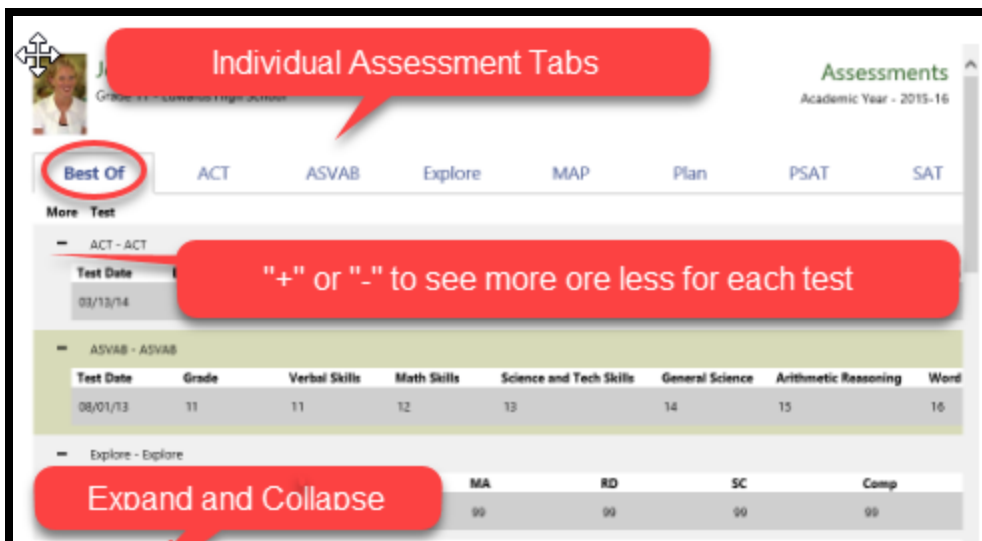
Individual Assessment Tabs

J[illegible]
Grade 11 - Edwards High School

Assessments
Academic Year - 2015-16

Best Of | ACT | ASVAB | Explore | MAP | Plan | PSAT | SAT

More Test

– ACT - ACT

Test Date
03/13/14

"+" or "-" to see more ore less for each test

– ASVAB - ASVAB

| Test Date | Grade | Verbal Skills | Math Skills | Science and Tech Skills | General Science | Arithmetic Reasoning | Word |
|---|---|---|---|---|---|---|---|
| 08/01/13 | 11 | 11 | 12 | 13 | 14 | 15 | 16 |

– Explore - Explore

Expand and Collapse

| MA | RD | SC | Comp |
|---|---|---|---|
| 99 | 99 | 99 | 99 |